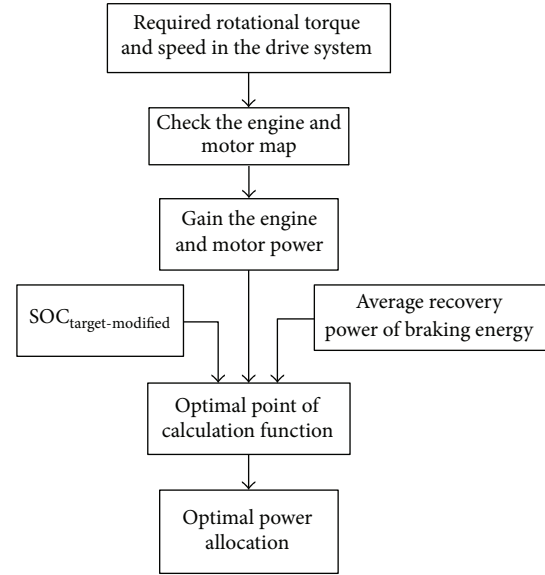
Required rotational torque and speed in the drive system

Check the engine and motor map

Gain the engine and motor power

$SOC_{target-modified}$

Average recovery power of braking energy

Optimal point of calculation function

Optimal power allocation